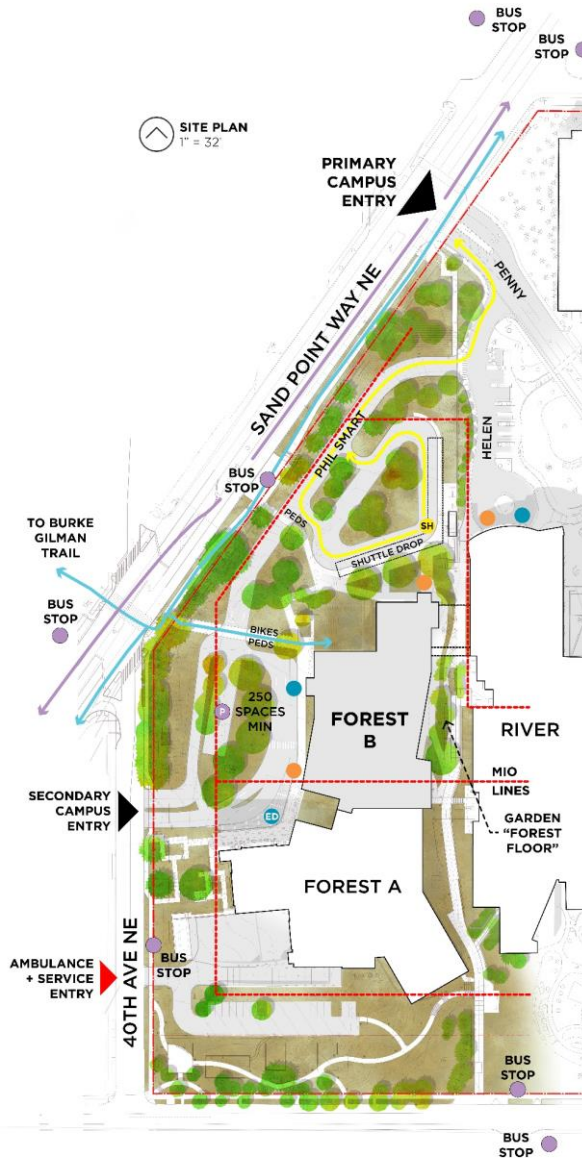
BUS STOP

BUS STOP

SITE PLAN
1" = 32'

PRIMARY CAMPUS ENTRY

SAND POINT WAY NE

PENNY

HELEN

PHIL SMART

BUS STOP

PEDS

SH

SHUTTLE DROP

TO BURKE GILMAN TRAIL

BUS STOP

BIKES
PEDS

P 250 SPACES MIN

FOREST B

RIVER

MIO LINES

SECONDARY CAMPUS ENTRY

ED

GARDEN "FOREST FLOOR"

FOREST A

40TH AVE NE

AMBULANCE + SERVICE ENTRY

BUS STOP

BUS STOP

BUS STOP